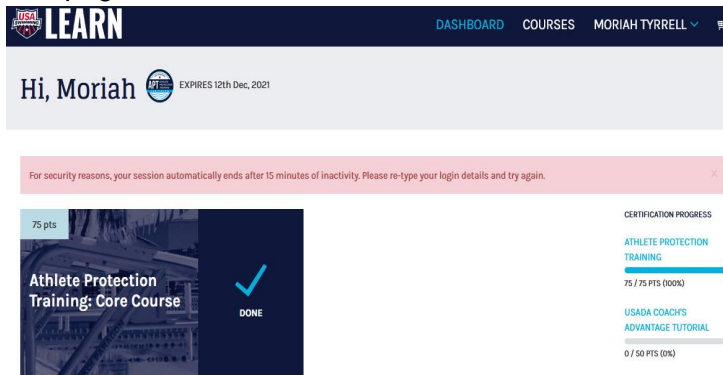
USA SWIMMING LEARN

DASHBOARD COURSES MORIAH TYRRELL

Hi, Moriah APT EXPIRES 12th Dec, 2021

For security reasons, your session automatically ends after 15 minutes of inactivity. Please re-type your login details and try again.

x

75 pts

Athlete Protection Training: Core Course

DONE

CERTIFICATION PROGRESS

ATHLETE PROTECTION TRAINING

75 / 75 PTS (100%)

USADA COACH'S ADVANTAGE TUTORIAL

0 / 50 PTS (0%)